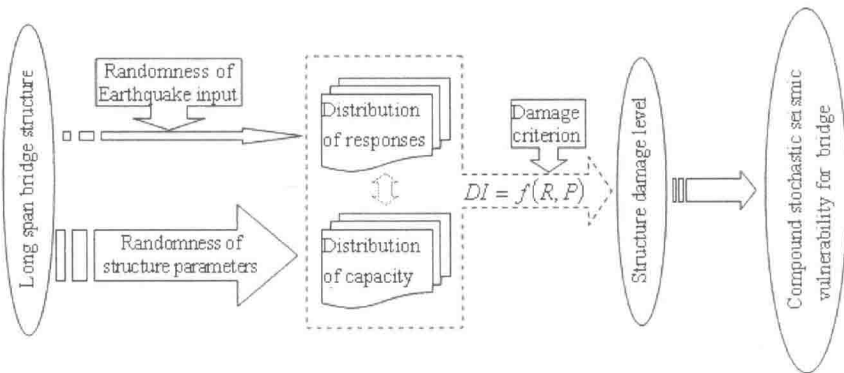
Long span bridge structure

Randomness of Earthquake input

Randomness of structure parameters

Distribution of responses

Distribution of capacity

Damage criterion

$DI = f(R, P)$

Structure damage level

Compound stochastic seismic vulnerability for bridge